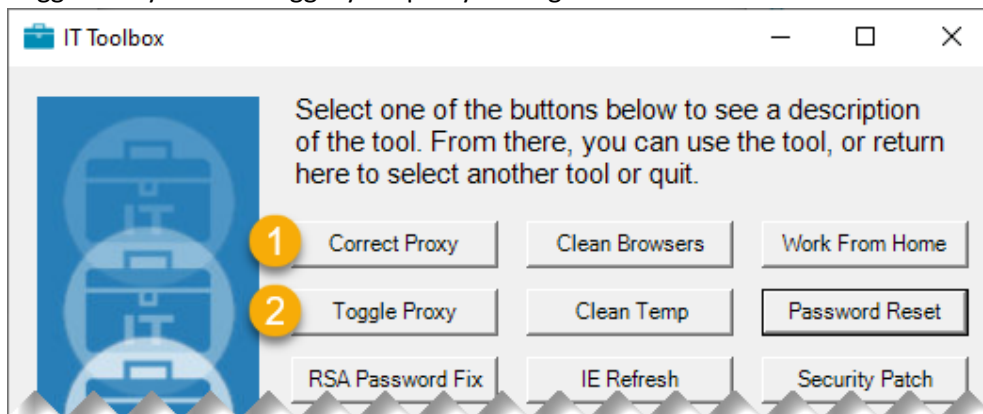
IT Toolbox

Select one of the buttons below to see a description of the tool. From there, you can use the tool, or return here to select another tool or quit.

1 Correct Proxy
Clean Browsers
Work From Home

2 Toggle Proxy
Clean Temp
Password Reset

RSA Password Fix
IE Refresh
Security Patch